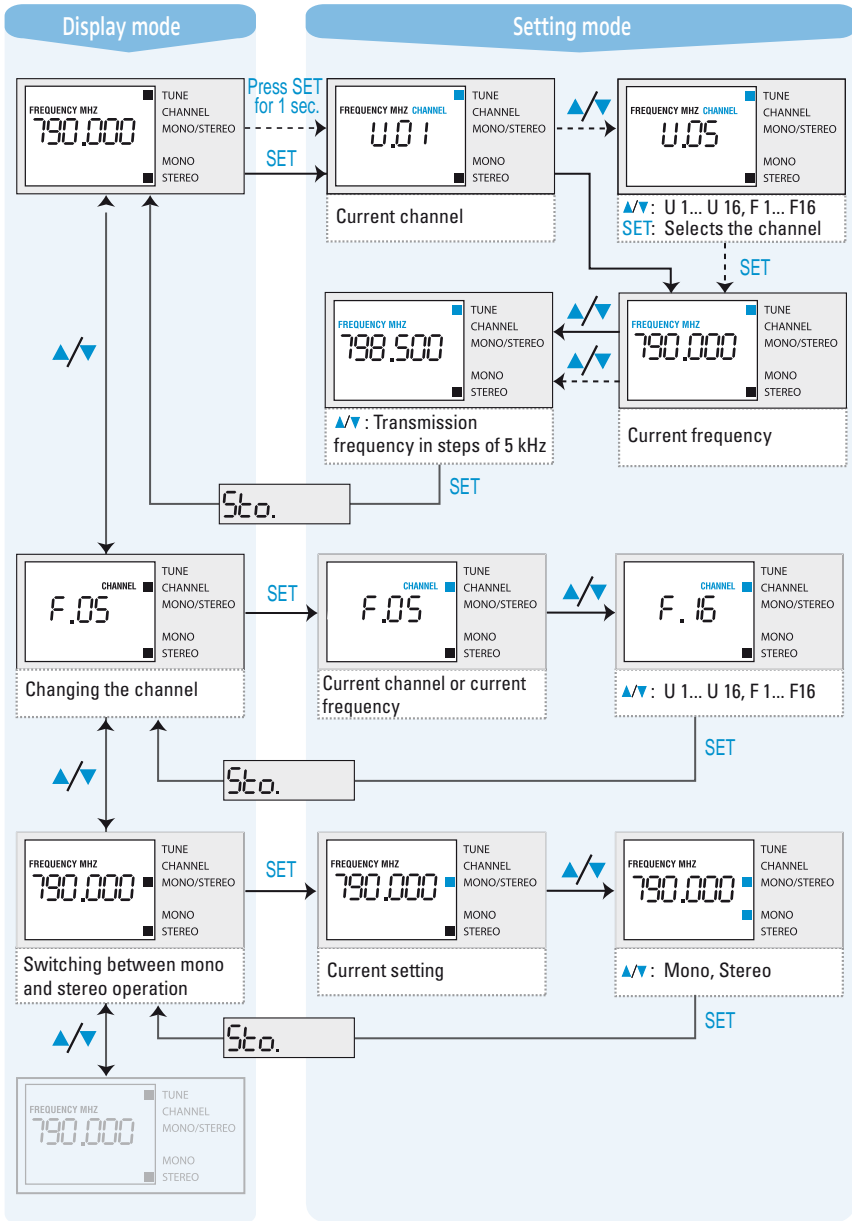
Display mode

Setting mode

FREQUENCY MHZ
790.000
TUNE
CHANNEL
MONO/STEREO
MONO
STEREO

Press SET for 1 sec.

SET

FREQUENCY MHZ CHANNEL
U.01
TUNE
CHANNEL
MONO/STEREO
MONO
STEREO

Current channel

▲/▼

FREQUENCY MHZ CHANNEL
U.05
TUNE
CHANNEL
MONO/STEREO
MONO
STEREO

▲/▼: U 1... U 16, F 1... F16
SET: Selects the channel

SET

▲/▼

FREQUENCY MHZ
798.500
TUNE
CHANNEL
MONO/STEREO
MONO
STEREO

▲/▼: Transmission frequency in steps of 5 kHz

▲/▼

▲/▼

FREQUENCY MHZ
790.000
TUNE
CHANNEL
MONO/STEREO
MONO
STEREO

Current frequency

Sto.

SET

CHANNEL
F.05
TUNE
CHANNEL
MONO/STEREO
MONO
STEREO

Changing the channel

SET

CHANNEL
F.05
TUNE
CHANNEL
MONO/STEREO
MONO
STEREO

Current channel or current frequency

▲/▼

CHANNEL
F.16
TUNE
CHANNEL
MONO/STEREO
MONO
STEREO

▲/▼: U 1... U 16, F 1... F16

SET

Sto.

▲/▼

FREQUENCY MHZ
790.000
TUNE
CHANNEL
MONO/STEREO
MONO
STEREO

Switching between mono and stereo operation

SET

FREQUENCY MHZ
790.000
TUNE
CHANNEL
MONO/STEREO
MONO
STEREO

Current setting

▲/▼

FREQUENCY MHZ
790.000
TUNE
CHANNEL
MONO/STEREO
MONO
STEREO

▲/▼: Mono, Stereo

SET

Sto.

▲/▼

FREQUENCY MHZ
790.000
TUNE
CHANNEL
MONO/STEREO
MONO
STEREO